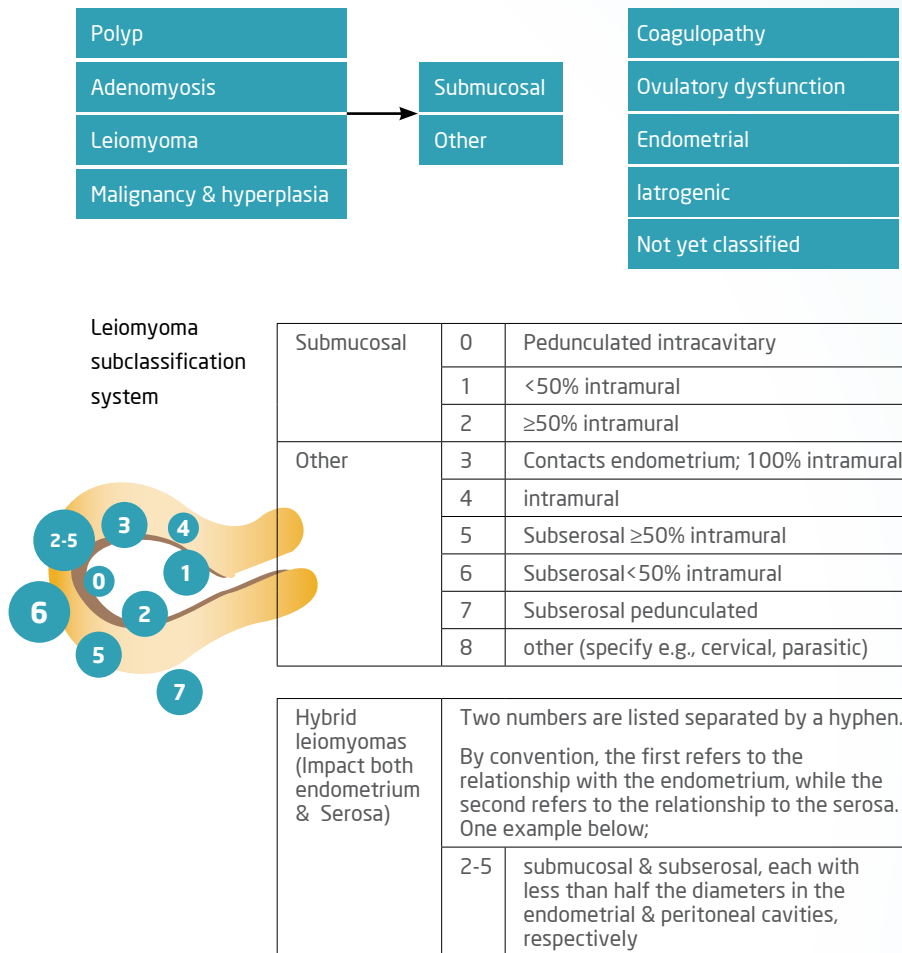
Polyp

Adenomyosis

Leiomyoma

Malignancy & hyperplasia

Submucosal

Other

Coagulopathy

Ovulatory dysfunction

Endometrial

Iatrogenic

Not yet classified

Leiomyoma subclassification system

| Submucosal | 0 | Pedunculated intracavitary |
|---|---|---|
| | 1 | <50% intramural |
| | 2 | ≥50% intramural |
| Other | 3 | Contacts endometrium; 100% intramural |
| | 4 | intramural |
| | 5 | Subserosal ≥50% intramural |
| | 6 | Subserosal<50% intramural |
| | 7 | Subserosal pedunculated |
| | 8 | other (specify e.g., cervical, parasitic) |

2-5
3
4
0
1
6
2
5
7

| Hybrid leiomyomas (Impact both endometrium & Serosa) | Two numbers are listed separated by a hyphen. By convention, the first refers to the relationship with the endometrium, while the second refers to the relationship to the serosa. One example below; | |
|---|---|---|
| | 2-5 | submucosal & subserosal, each with less than half the diameters in the endometrial & peritoneal cavities, respectively |